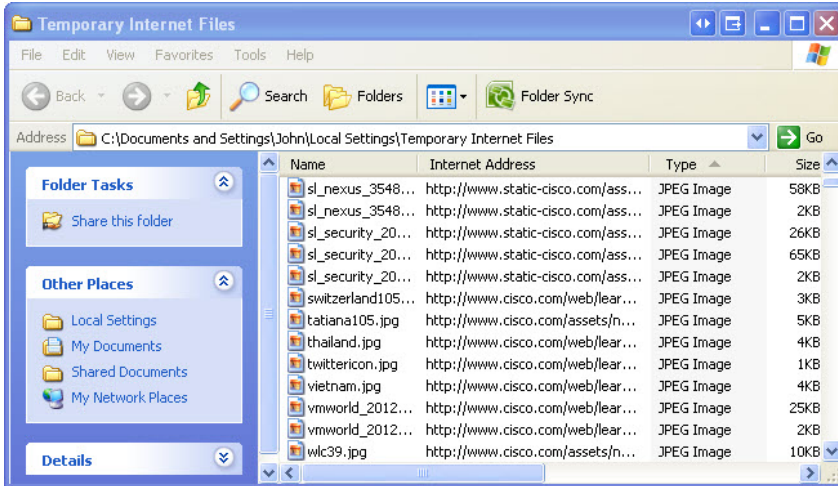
Temporary Internet Files

File Edit View Favorites Tools Help

Back Search Folders Folder Sync

Address C:\Documents and Settings\John\Local Settings\Temporary Internet Files Go

Folder Tasks

Share this folder

Other Places

Local Settings
My Documents
Shared Documents
My Network Places

Details

| Name | Internet Address | Type | Size |
|---|---|---|---|
| sl_nexus_3548... | http://www.static-cisco.com/ass... | JPEG Image | 58KB |
| sl_nexus_3548... | http://www.static-cisco.com/ass... | JPEG Image | 2KB |
| sl_security_20... | http://www.static-cisco.com/ass... | JPEG Image | 26KB |
| sl_security_20... | http://www.static-cisco.com/ass... | JPEG Image | 65KB |
| sl_security_20... | http://www.static-cisco.com/ass... | JPEG Image | 2KB |
| switzerland105... | http://www.cisco.com/web/lear... | JPEG Image | 3KB |
| tatiana105.jpg | http://www.cisco.com/assets/n... | JPEG Image | 5KB |
| thailand.jpg | http://www.cisco.com/web/lear... | JPEG Image | 4KB |
| twittericon.jpg | http://www.cisco.com/web/lear... | JPEG Image | 1KB |
| vietnam.jpg | http://www.cisco.com/web/lear... | JPEG Image | 4KB |
| vmworld_2012... | http://www.cisco.com/web/lear... | JPEG Image | 25KB |
| vmworld_2012... | http://www.cisco.com/web/lear... | JPEG Image | 2KB |
| wlc39.jpg | http://www.cisco.com/assets/n... | JPEG Image | 10KB |